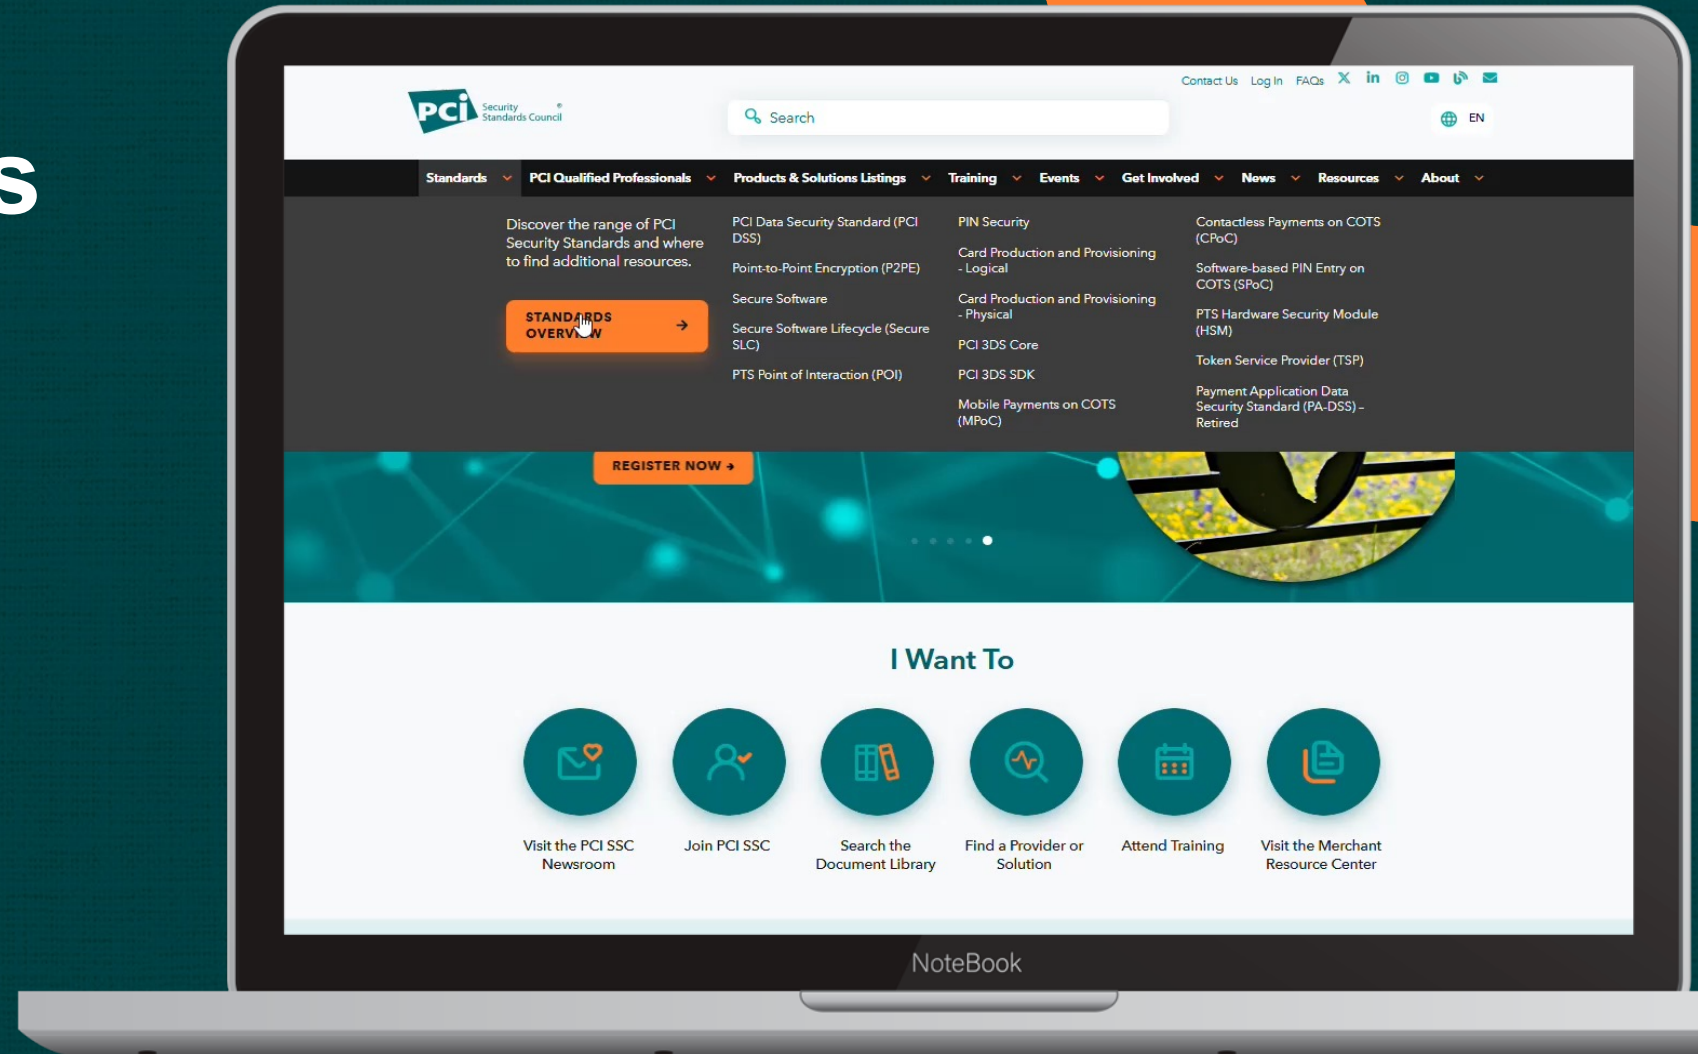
S

PCI Security Standards Council

Search

Contact Us Log In FAQs

EN

Standards PCI Qualified Professionals Products & Solutions Listings Training Events Get Involved News Resources About

Discover the range of PCI Security Standards and where to find additional resources.

STANDARDS OVERVIEW →

PCI Data Security Standard (PCI DSS)

Point-to-Point Encryption (P2PE)

Secure Software

Secure Software Lifecycle (Secure SLC)

PTS Point of Interaction (POI)

PIN Security

Card Production and Provisioning - Logical

Card Production and Provisioning - Physical

PCI 3DS Core

PCI 3DS SDK

Mobile Payments on COTS (MPoC)

Contactless Payments on COTS (CPoC)

Software-based PIN Entry on COTS (SPoC)

PTS Hardware Security Module (HSM)

Token Service Provider (TSP)

Payment Application Data Security Standard (PA-DSS) - Retired

REGISTER NOW →

I Want To

Visit the PCI SSC Newsroom

Join PCI SSC

Search the Document Library

Find a Provider or Solution

Attend Training

Visit the Merchant Resource Center

NoteBook